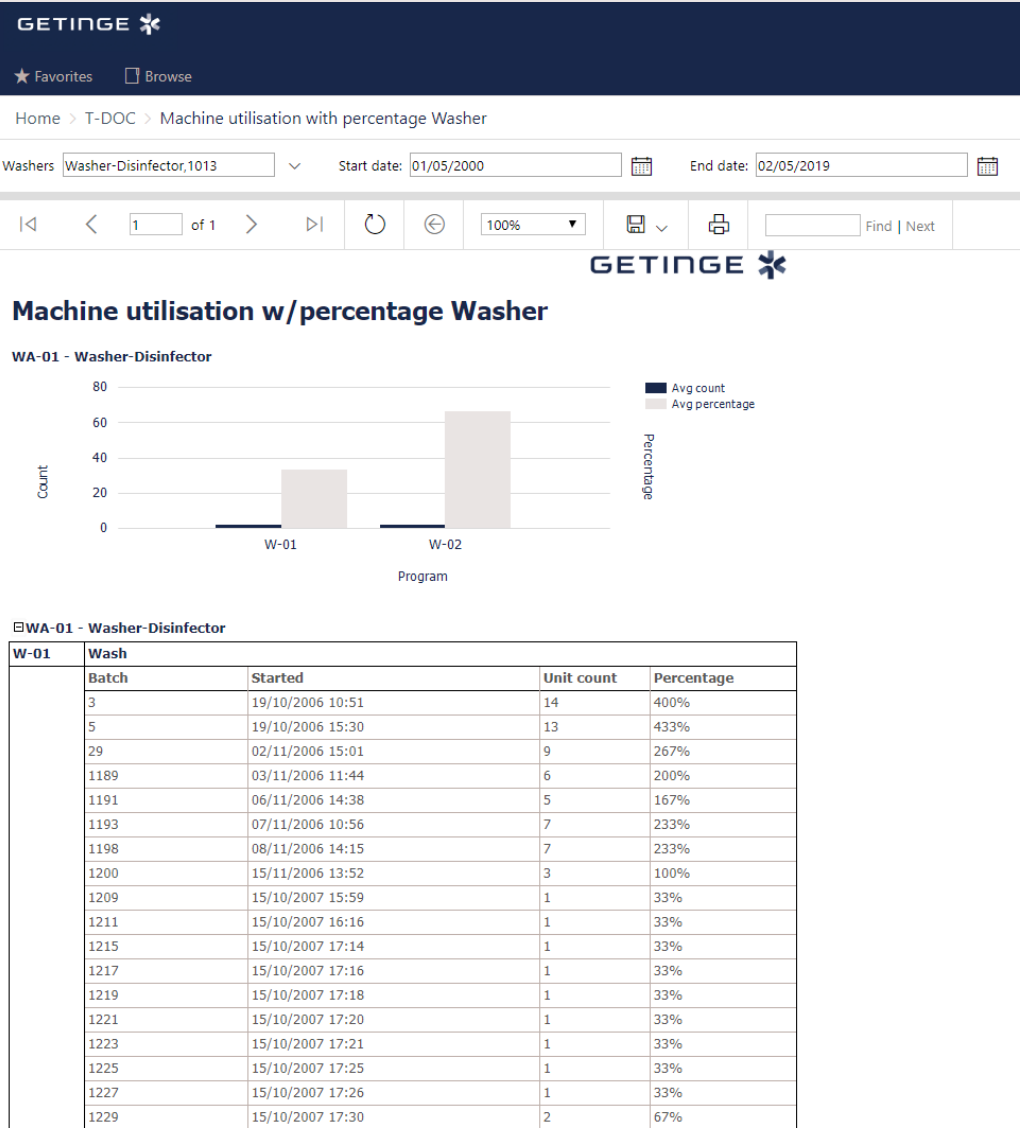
GETINGE

Favorites Browse

Home > T-DOC > Machine utilisation with percentage Washer

Washers Washer-Disinfector,1013 Start date: 01/05/2000 End date: 02/05/2019

1 of 1 100% Find | Next

GETINGE

Machine utilisation w/percentage Washer

WA-01 - Washer-Disinfector

80
60
40
20
0
Count
W-01 W-02
Program
Avg count
Avg percentage
Percentage

WA-01 - Washer-Disinfector

| W-01 | Wash | | | |
|---|---|---|---|---|
| | Batch | Started | Unit count | Percentage |
| | 3 | 19/10/2006 10:51 | 14 | 400% |
| | 5 | 19/10/2006 15:30 | 13 | 433% |
| | 29 | 02/11/2006 15:01 | 9 | 267% |
| | 1189 | 03/11/2006 11:44 | 6 | 200% |
| | 1191 | 06/11/2006 14:38 | 5 | 167% |
| | 1193 | 07/11/2006 10:56 | 7 | 233% |
| | 1198 | 08/11/2006 14:15 | 7 | 233% |
| | 1200 | 15/11/2006 13:52 | 3 | 100% |
| | 1209 | 15/10/2007 15:59 | 1 | 33% |
| | 1211 | 15/10/2007 16:16 | 1 | 33% |
| | 1215 | 15/10/2007 17:14 | 1 | 33% |
| | 1217 | 15/10/2007 17:16 | 1 | 33% |
| | 1219 | 15/10/2007 17:18 | 1 | 33% |
| | 1221 | 15/10/2007 17:20 | 1 | 33% |
| | 1223 | 15/10/2007 17:21 | 1 | 33% |
| | 1225 | 15/10/2007 17:25 | 1 | 33% |
| | 1227 | 15/10/2007 17:26 | 1 | 33% |
| | 1229 | 15/10/2007 17:30 | 2 | 67% |